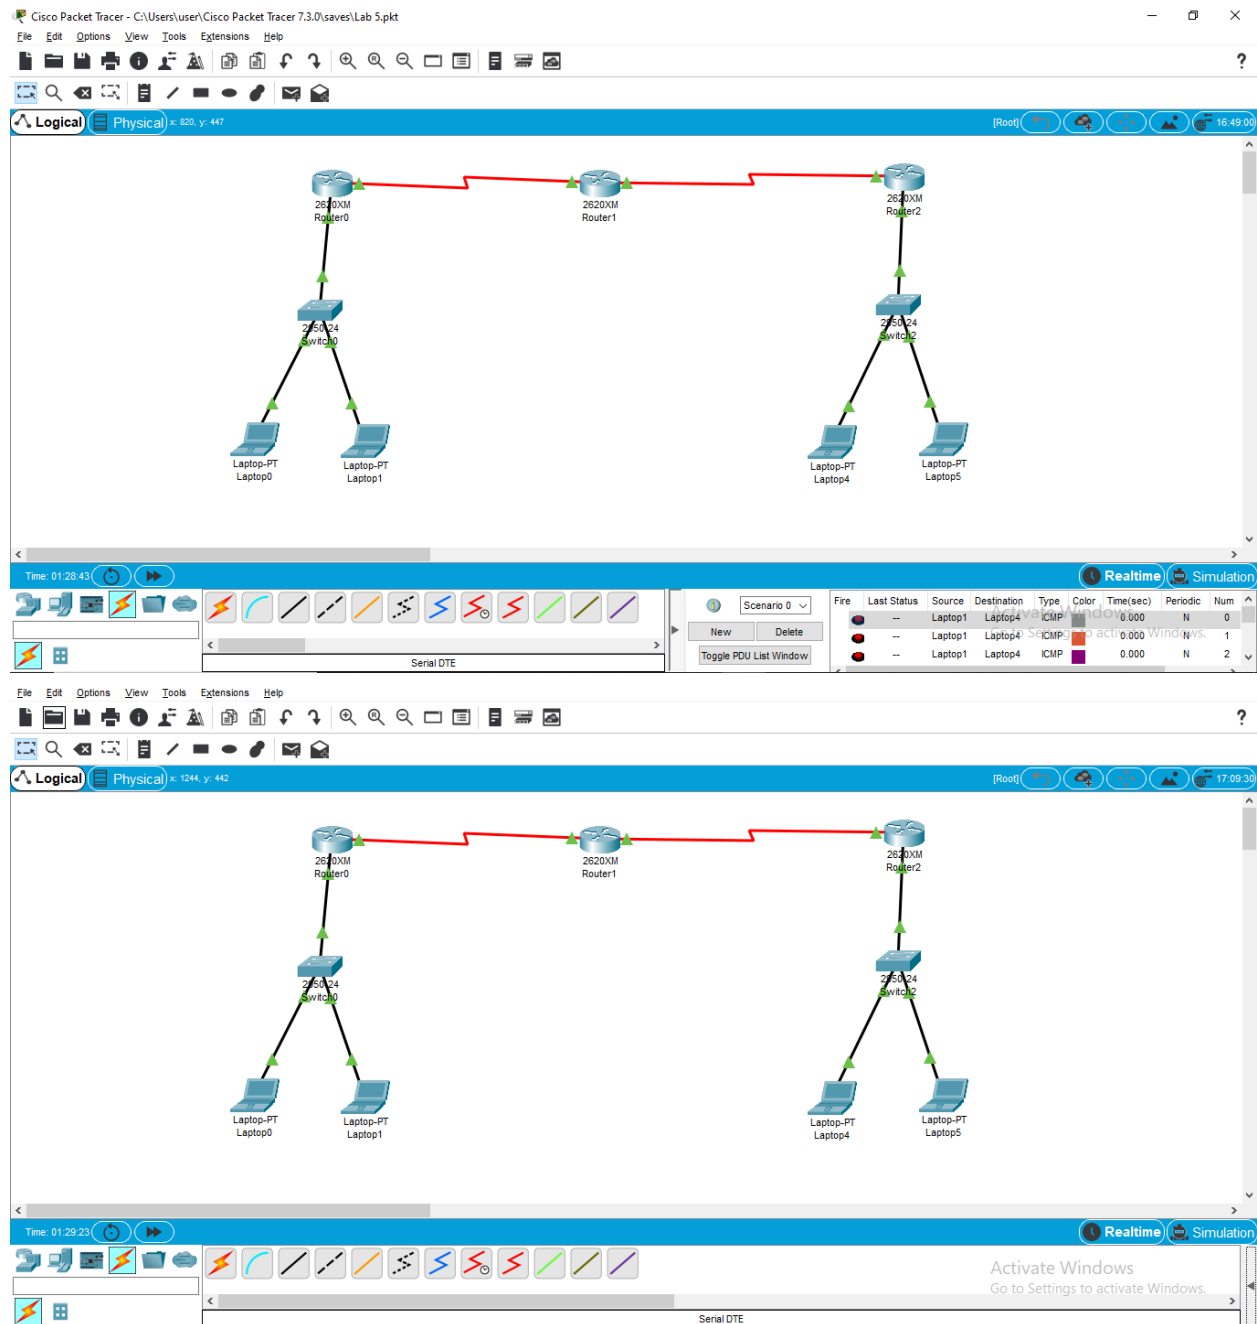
Cisco Packet Tracer - C:\Users\user\Cisco Packet Tracer 7.3.0\saves\Lab 5.pkt

File Edit Options View Tools Extensions Help

Logical Physical x: 820, y: 447 [Root] 16:49:00

2620XM Router0
2620XM Router1
2620XM Router2
2950-24 Switch0
2950-24 Switch2
Laptop-PT Laptop0
Laptop-PT Laptop1
Laptop-PT Laptop4
Laptop-PT Laptop5

Time: 01:28:43 Realtime Simulation

Serial DTE

Scenario 0
New Delete
Toggle PDU List Window

| Fire | Last Status | Source | Destination | Type | Color | Time(sec) | Periodic | Num |
|---|---|---|---|---|---|---|---|---|
| | -- | Laptop1 | Laptop4 | ICMP | | 0.000 | N | 0 |
| | -- | Laptop1 | Laptop4 | ICMP | | 0.000 | N | 1 |
| | -- | Laptop1 | Laptop4 | ICMP | | 0.000 | N | 2 |

Activate Windows Go to Settings to activate Windows.

File Edit Options View Tools Extensions Help

Logical Physical x: 1244, y: 442 [Root] 17:09:30

2620XM Router0
2620XM Router1
2620XM Router2
2950-24 Switch0
2950-24 Switch2
Laptop-PT Laptop0
Laptop-PT Laptop1
Laptop-PT Laptop4
Laptop-PT Laptop5

Time: 01:29:23 Realtime Simulation

Activate Windows
Go to Settings to activate Windows.

Serial DTE